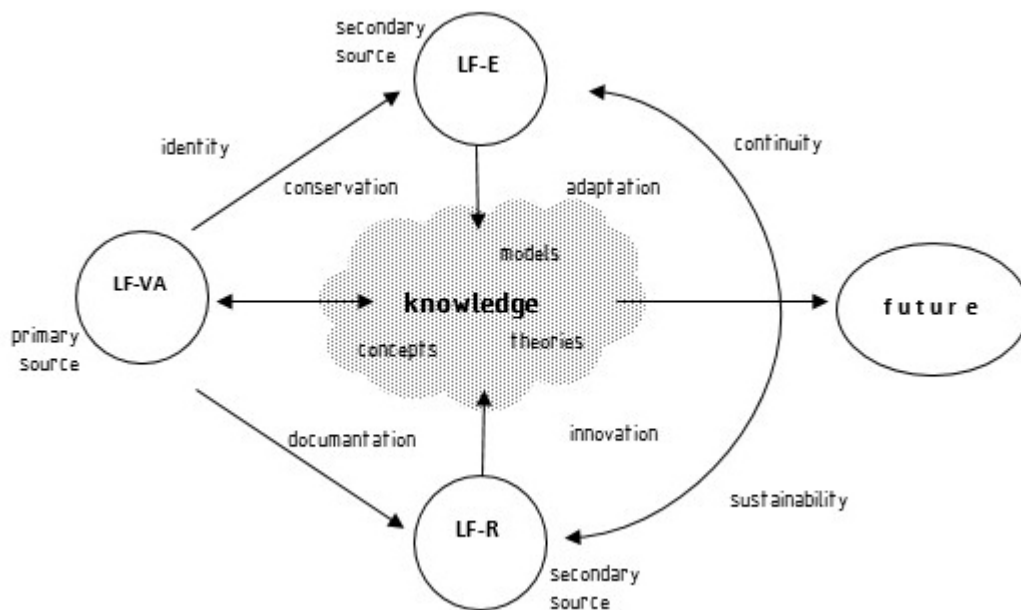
secondary source

LF-E

identity

continuity

conservation

adaptation

models

LF-VA

knowledge

future

primary source

concepts

theories

documentation

innovation

sustainability

LF-R

secondary source